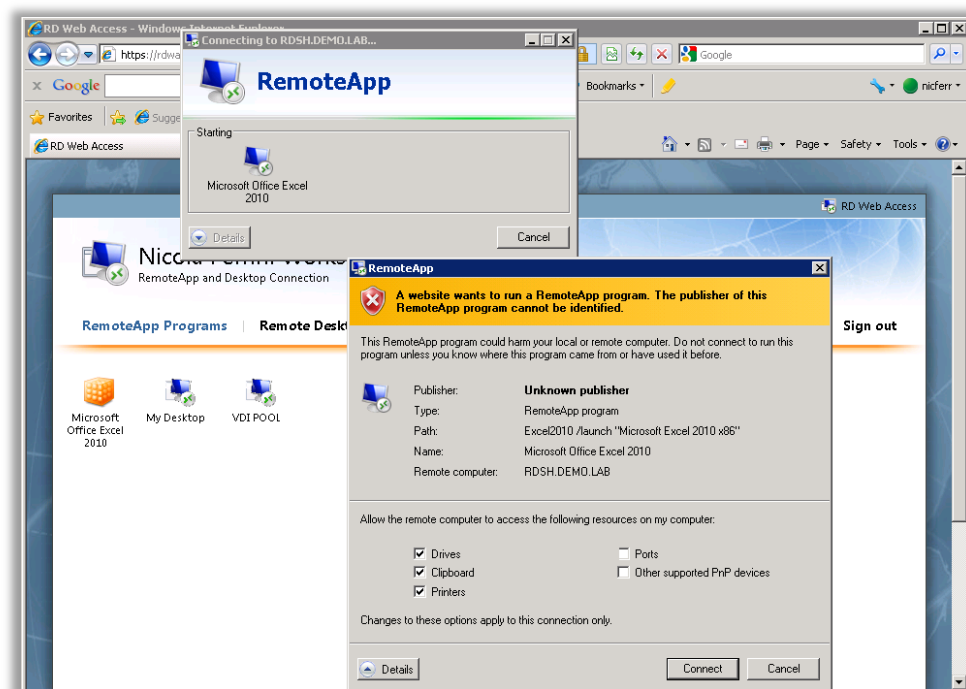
RD Web Access - Windows Internet Explorer
https://rdwa
Google
Google
Bookmarks
nicferr
Favorites
Sugge
RD Web Access
Page
Safety
Tools

Connecting to RDSH.DEMO.LAB...
RemoteApp
Starting
Microsoft Office Excel 2010
Details
Cancel

RD Web Access
Nicola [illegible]
RemoteApp and Desktop Connection
RemoteApp Programs
Remote Deskt
Sign out
Microsoft Office Excel 2010
My Desktop
VDI POOL

RemoteApp
A website wants to run a RemoteApp program. The publisher of this RemoteApp program cannot be identified.
This RemoteApp program could harm your local or remote computer. Do not connect to run this program unless you know where this program came from or have used it before.

| Publisher: | Unknown publisher |
|---|---|
| Type: | RemoteApp program |
| Path: | Excel2010 /launch "Microsoft Excel 2010 x86" |
| Name: | Microsoft Office Excel 2010 |
| Remote computer: | RDSH.DEMO.LAB |

Allow the remote computer to access the following resources on my computer:
Drives
Clipboard
Printers
Ports
Other supported PnP devices
Changes to these options apply to this connection only.
Details
Connect
Cancel